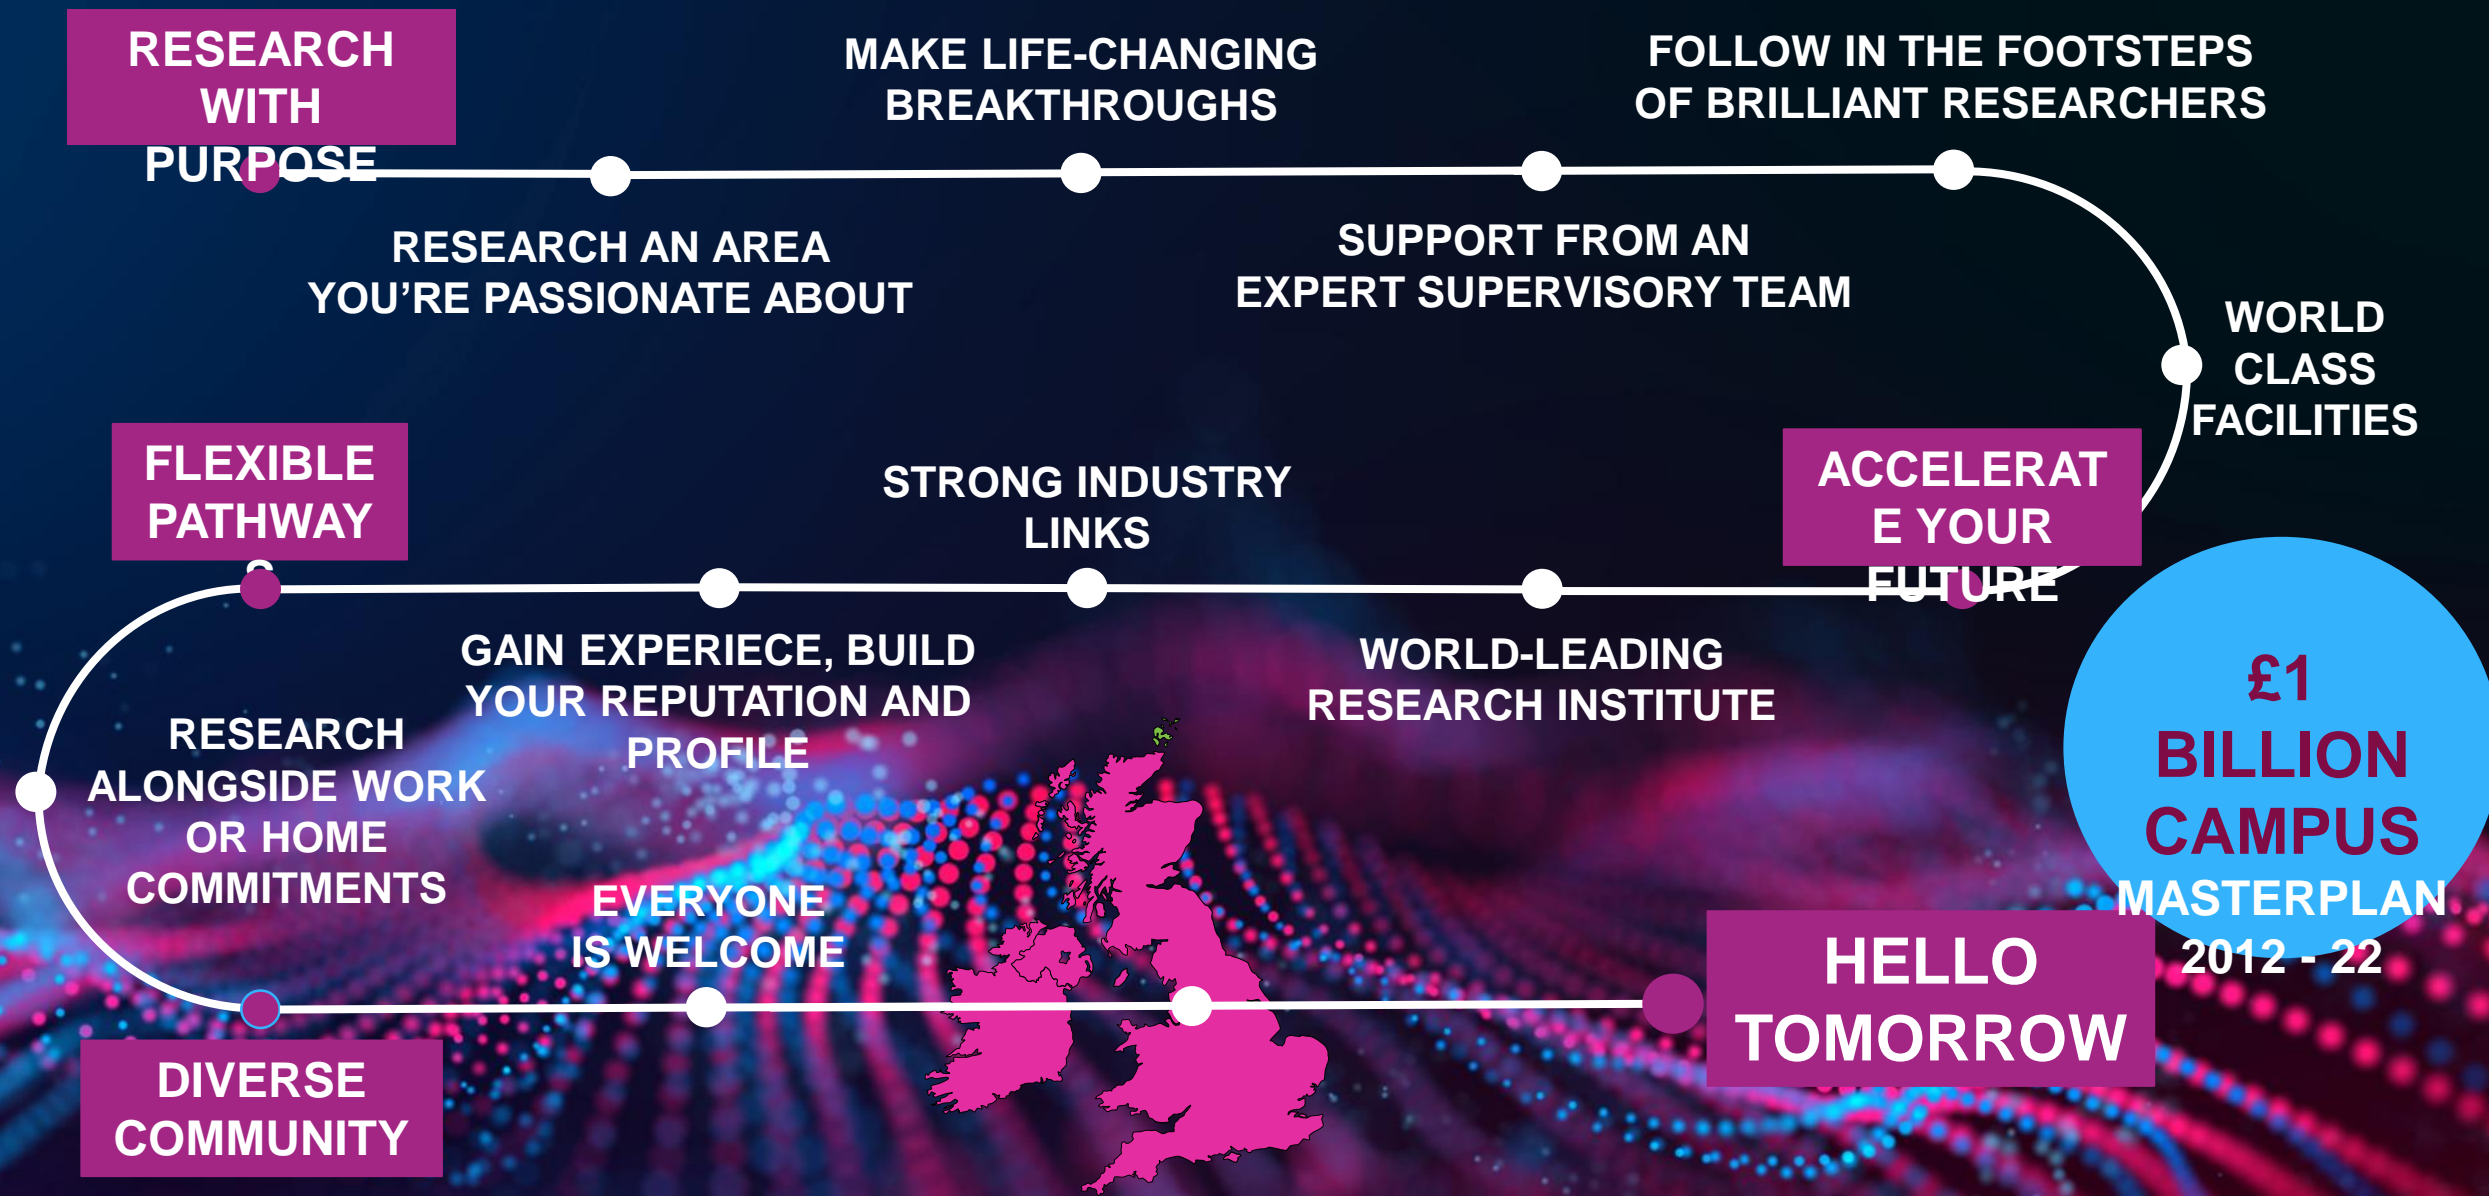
RESEARCH WITH PURPOSE

MAKE LIFE-CHANGING BREAKTHROUGHS

FOLLOW IN THE FOOTSTEPS OF BRILLIANT RESEARCHERS

RESEARCH AN AREA YOU'RE PASSIONATE ABOUT

SUPPORT FROM AN EXPERT SUPERVISORY TEAM

WORLD CLASS FACILITIES

FLEXIBLE PATHWAYS

STRONG INDUSTRY LINKS

ACCELERATE YOUR FUTURE

GAIN EXPERIECE, BUILD YOUR REPUTATION AND PROFILE

WORLD-LEADING RESEARCH INSTITUTE

£1 BILLION CAMPUS MASTERPLAN 2012 - 22

RESEARCH ALONGSIDE WORK OR HOME COMMITMENTS

EVERYONE IS WELCOME

HELLO TOMORROW

DIVERSE COMMUNITY